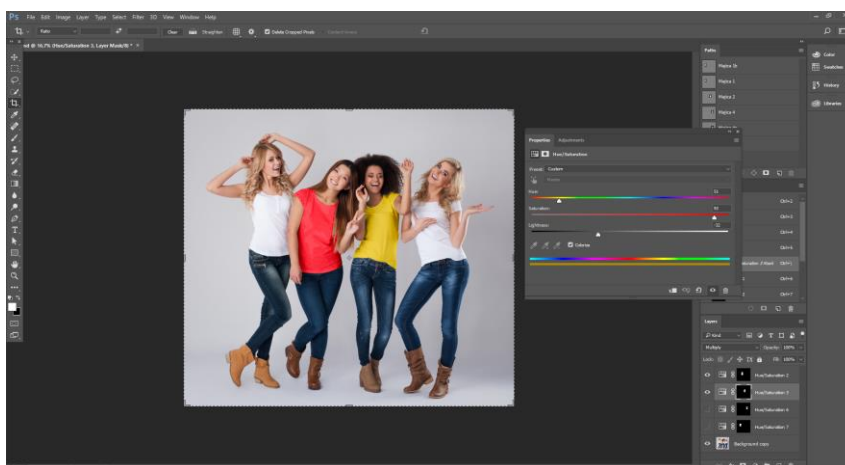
Ps File Edit Image Layer Type Select Filter 3D View Window Help

Ratio Clear Straighten Delete Cropped Pixels

nd @ 16.7% (Hue/Saturation 3, Layer Mask/8) * ×

Paths

Mapica 1b

Mapica 1

Mapica 2

Mapica 4

Color

Swatches

History

Libraries

Properties Adjustments

Hue/Saturation

Preset: Custom

Master

Hue: 51

Saturation: 50

Lightness: 12

Colorize

Ctrl+2

Ctrl+3

Ctrl+4

Ctrl+5

Ctrl+1

Ctrl+6

Ctrl+7

Layers

Kind

Multiply Opacity: 100%

Lock: Fill: 100%

Hue/Saturation 2

Hue/Saturation 3

Hue/Saturation 6

Hue/Saturation 7

Background copy